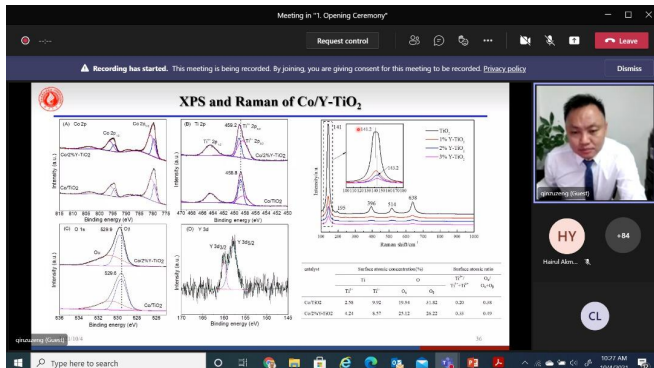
Meeting in "1. Opening Ceremony"

Request control

Leave

Recording has started. This meeting is being recorded. By joining, you are giving consent for this meeting to be recorded. Privacy policy

Dismiss

XPS and Raman of Co/Y-TiO$_2$

(A) Co 2p

Co 2p$_{1/2}$

Co 2p$_{3/2}$

Co/2%Y-TiO2

Co/TiO2

Intensity (a.u.)

Binding energy (eV)

(B) Ti 2p

459.2

Ti$^{4+}$ 2p$_{3/2}$

Ti$^{4+}$ 2p$_{1/2}$

Co/2%Y-TiO2

458.8

Co/TiO2

Intensity (a.u.)

Binding energy (eV)

(C) O 1s

529.9

O$_L$

O$_V$

Co/2%Y-TiO2

529.6

Co/TiO2

Intensity (a.u.)

Binding energy (eV)

(D) Y 3d

Y 3d$_{3/2}$

Y 3d$_{5/2}$

Intensity (a.u.)

Binding energy (eV)

141

143.2

143.2

TiO$_2$

1% Y-TiO$_2$

2% Y-TiO$_2$

3% Y-TiO$_2$

395

514

638

195

Intensity (a.u.)

Raman shift/cm

| catalyst | Surface atomic concentration(%) | | | | Surface atomic ratio | |
|---|---|---|---|---|---|---|
| | Ti | | O | | | |
| | Ti$^{4+}$ | Ti$^{3+}$ | O$_L$ | O$_V$ | Ti$^{3+}$/Ti$^{4+}$+Ti$^{3+}$ | O$_V$/O$_L$+O$_V$ |
| Co/TiO2 | 2.50 | 9.92 | 19.99 | 11.02 | 0.20 | 0.36 |
| Co/2%Y-TiO2 | 4.25 | 8.57 | 25.12 | 26.22 | 0.16 | 0.51 |

qinzuzeng (Guest)

HY

Hairul Akm...

+84

CL

qinzuzeng (Guest)

Type here to search

10:27 AM
10/4/2021